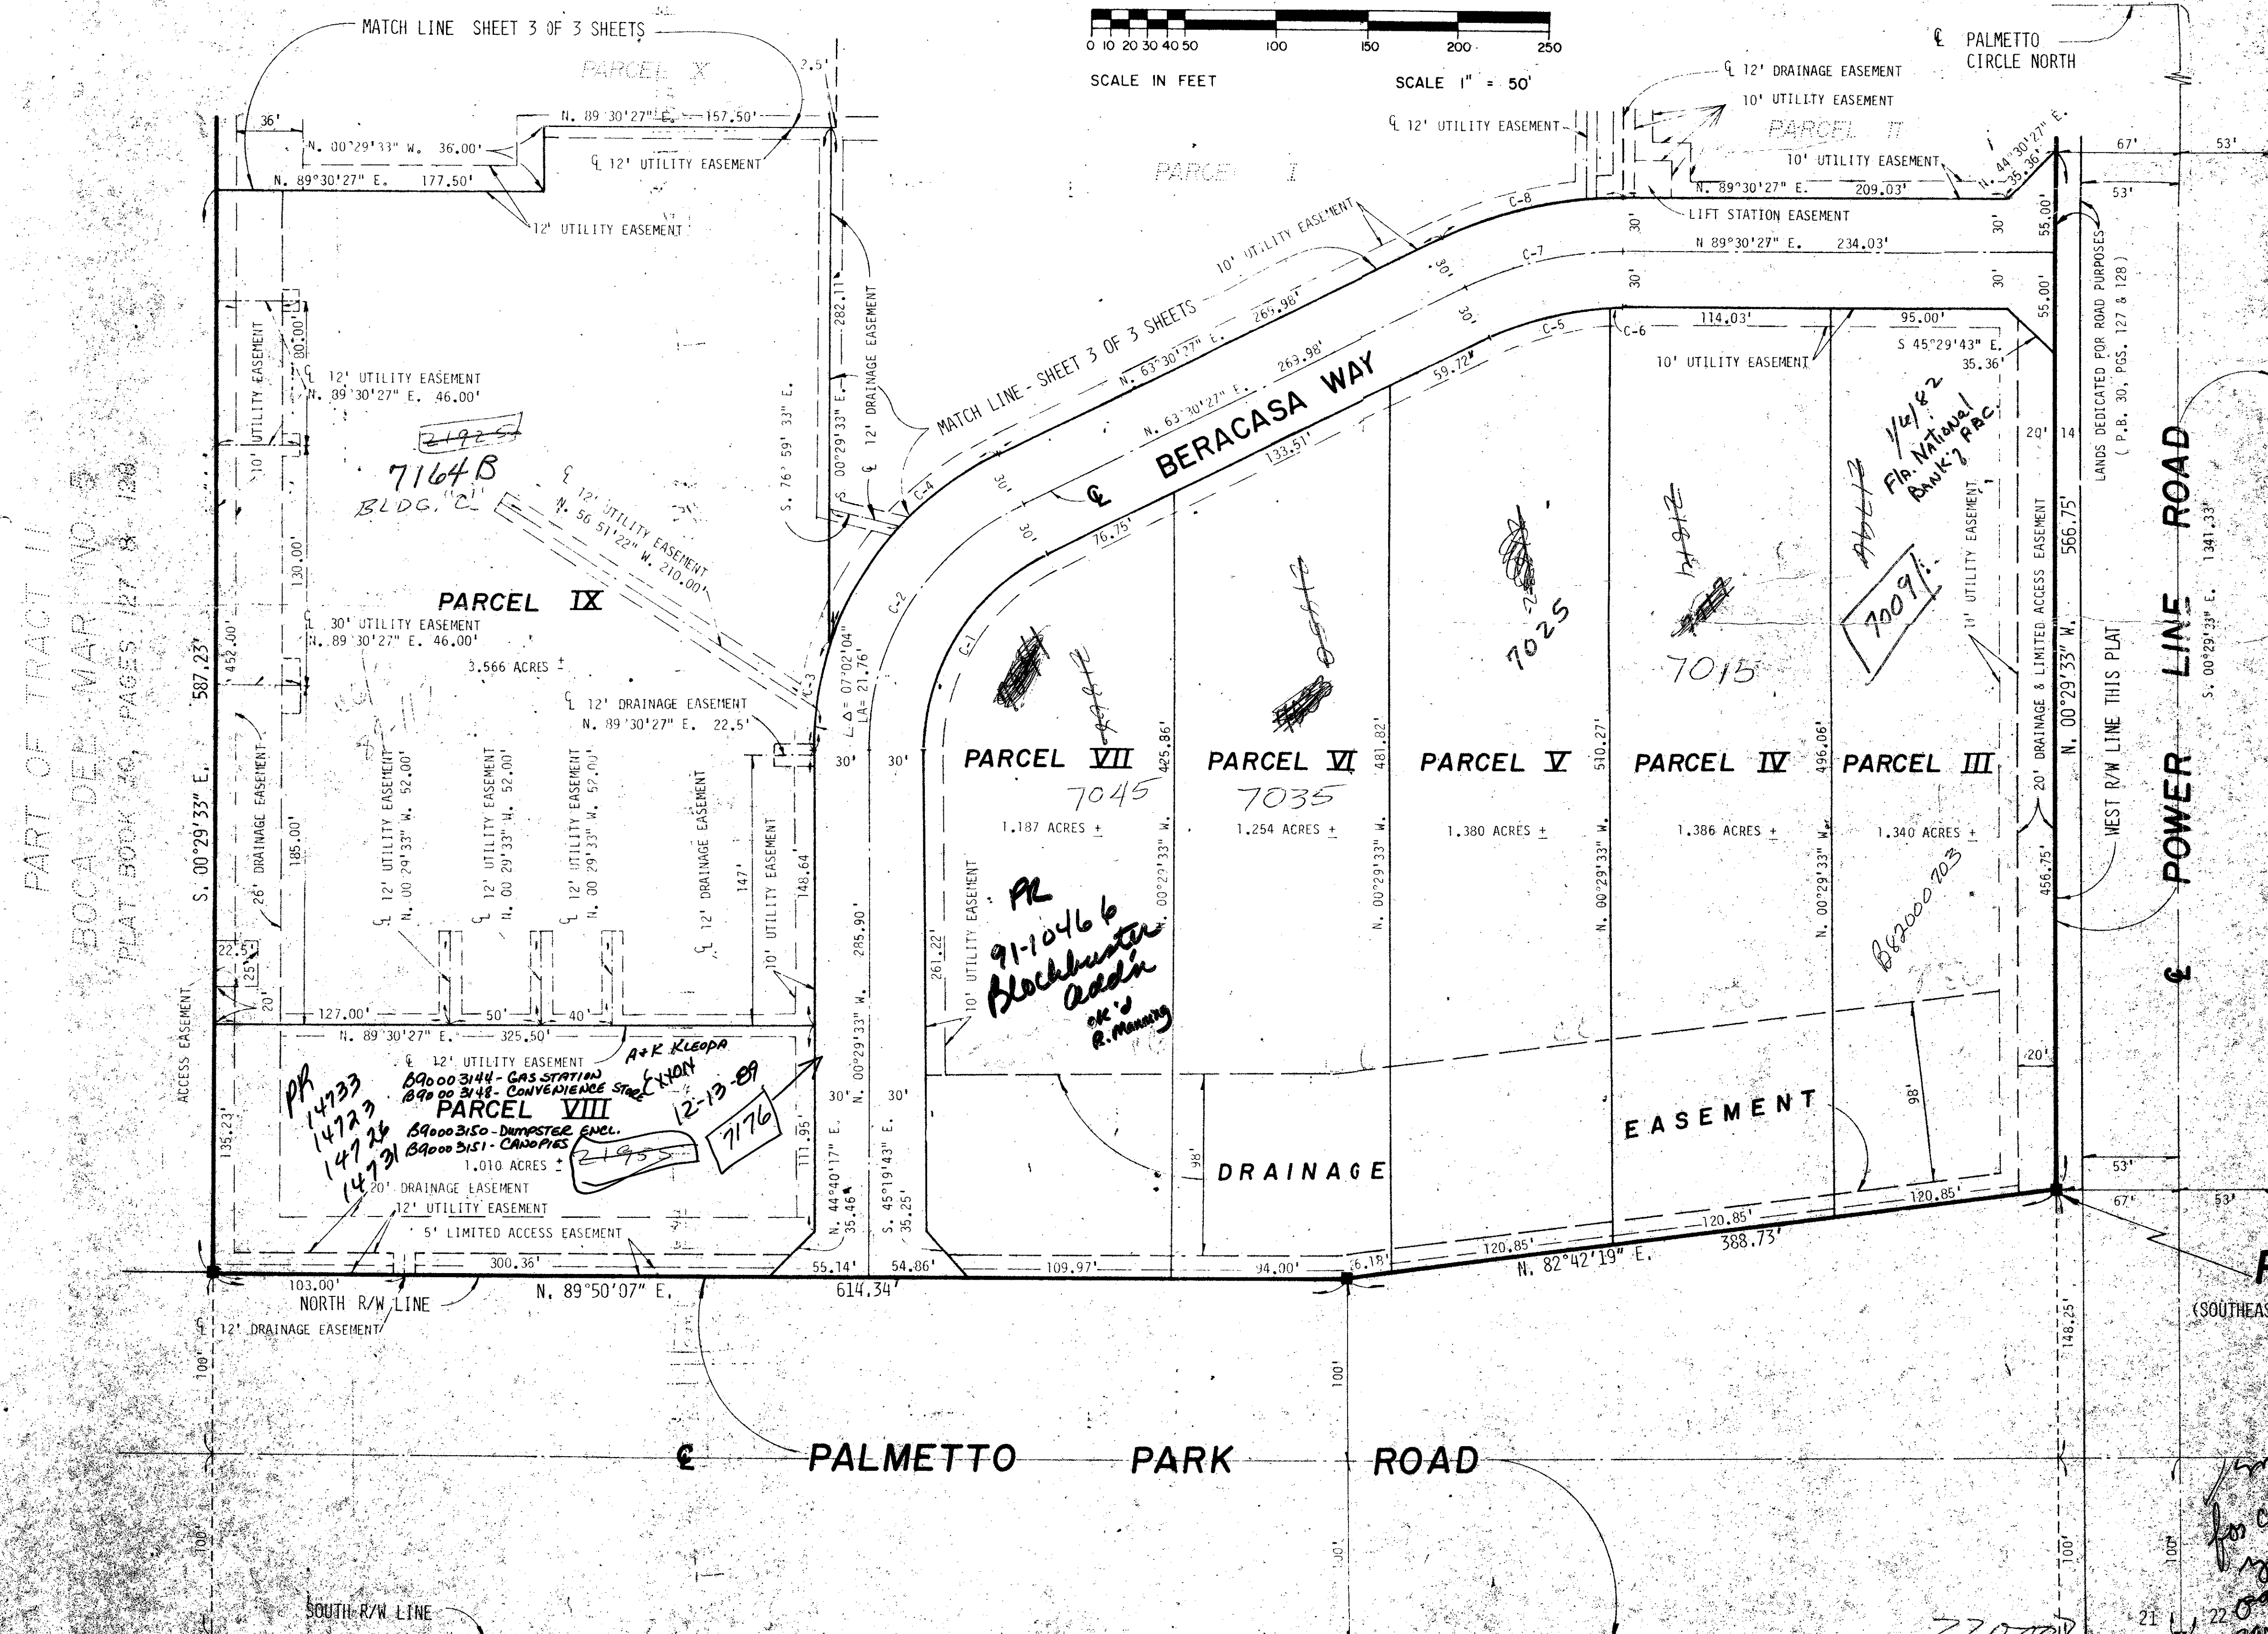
MATCH LINE SHEET 3 OF 3 SHEETS

0 10 20 30 40 50 100 150 200 250
SCALE IN FEET
SCALE 1" = 50'

℄ PALMETTO CIRCLE NORTH

PARCEL X
2.5'
36'
N. 89°30'27" E. 157.50'
N. 00°29'33" W. 36.00'
℄ 12' UTILITY EASEMENT
N. 89°30'27" E. 177.50'
12' UTILITY EASEMENT

℄ 12' DRAINAGE EASEMENT
10' UTILITY EASEMENT
℄ 12' UTILITY EASEMENT
PARCEL II
PARCEL I
10' UTILITY EASEMENT
N. 44°30'27" E. 35.36'
N. 89°30'27" E. 209.03'
LIFT STATION EASEMENT
N 89°30'27" E. 234.03'
C-8
C-7
67'
53'
53'
30'
30'
55.00'
55.00'
10' UTILITY EASEMENT
MATCH LINE - SHEET 3 OF 3 SHEETS
N. 63°30'27" E. 263.98'
N. 63°30'27" E. 263.98'
30'
30'
59.72'
C-5
C-6
114.03'
95.00'
S 45°29'43" E. 35.36'
10' UTILITY EASEMENT
LANDS DEDICATED FOR ROAD PURPOSES (P.B. 30, PGS. 127 & 128)

UTILITY EASEMENT
80.00'
℄ 12' UTILITY EASEMENT
N. 89°30'27" E. 46.00'
21925
7164 B
BLDG. "C"
10'
S. 76°59'33" E.
282.11'
N. 00°29'33" E.
℄ 12' DRAINAGE EASEMENT
MATCH LINE - SHEET 3 OF 3 SHEETS
℄ BERACASA WAY
133.51'
C-4
30'
30'
76.75'
1/4/82 Fla. National Bank of PBC
20'
14
℄ 12' UTILITY EASEMENT
N. 56°51'22" W. 210.00'
130.00'
PARCEL IX
℄ 30' UTILITY EASEMENT
N. 89°30'27" E. 46.00'
3.566 ACRES ±
452.00'
587.23'
S. 00°29'33" E.
℄ 12' DRAINAGE EASEMENT
N. 89°30'27" E. 22.5'
C-2
C-3
C-1
Δ = 07°02'04"
LA = 21.76'
7025
7015
7009
11' UTILITY EASEMENT
20' DRAINAGE & LIMITED ACCESS EASEMENT
566.75'
N. 00°29'33" W.
WEST R/W LINE THIS PLAT
POWER LINE ROAD
℄
1341.33'
S. 00°29'33" E.
PART OF TRACT 11
BOCA DEL MAR NO. 5
PLAT BOOK 30, PAGES 127 & 128

26' DRAINAGE EASEMENT
185.00'
℄ 12' UTILITY EASEMENT N. 00°29'33" W. 52.00'
℄ 12' UTILITY EASEMENT N. 00°29'33" W. 52.00'
℄ 12' UTILITY EASEMENT N. 00°29'33" W. 52.00'
℄ 12' DRAINAGE EASEMENT
147'
10' UTILITY EASEMENT
148.64'
30'
30'
285.90'
N. 00°29'33" W.
PARCEL VII
7045
1.187 ACRES ±
425.86'
PARCEL VI
7035
1.254 ACRES ±
481.82'
N. 00°29'33" W.
PARCEL V
1.380 ACRES ±
510.27'
N. 00°29'33" W.
PARCEL IV
1.386 ACRES ±
496.06'
N. 00°29'33" W.
PARCEL III
1.340 ACRES ±
B82000703
456.75'
10' UTILITY EASEMENT
261.22'
10' UTILITY EASEMENT
PR 91-10466 Blockbuster Addn ok'd R. Manning
22.5'
25'
20'
127.00'
50'
40'
N. 89°30'27" E. 325.50'
ACCESS EASEMENT
℄ 12' UTILITY EASEMENT
A+K KLEOPA
EXXON
B90003144 - GAS STATION
B90003148 - CONVENIENCE STORE
PR 14733 14723 14726 14731
PARCEL VIII
B90003150 - DUMPSTER ENCL.
B90003151 - CANOPIES
12-13-89
7176
21955
1.010 ACRES ±
20' DRAINAGE EASEMENT
12' UTILITY EASEMENT
5' LIMITED ACCESS EASEMENT
135.23'
111.95'
N. 44°40'17" E. 35.46'
S. 45°19'43" E. 35.25'
30'
30'
98'
DRAINAGE
EASEMENT
98'
20'
53'
67'
53'
120.85'
120.85'
120.85'
N. 82°42'19" E. 388.73'
300.36'
55.14'
54.86'
109.97'
94.00'
6.18'
103.00'
NORTH R/W LINE
N. 89°50'07" E.
614.34'
℄ 12' DRAINAGE EASEMENT
(SOUTHEAS
148.25'
100'
100'
℄ PALMETTO PARK ROAD
100'
100'
100'
30'
SOUTH R/W LINE
21
22